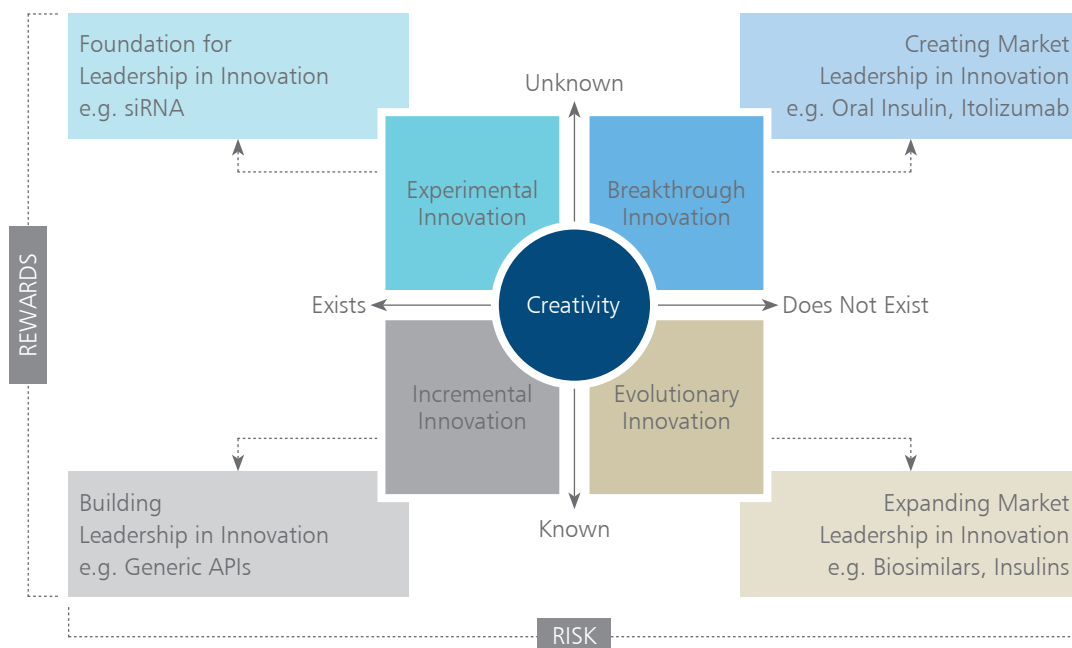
Foundation for Leadership in Innovation e.g. siRNA

Unknown

Creating Market Leadership in Innovation e.g. Oral Insulin, Itolizumab

Experimental Innovation

Breakthrough Innovation

REWARDS

Exists

Creativity

Does Not Exist

Incremental Innovation

Evolutionary Innovation

Building Leadership in Innovation e.g. Generic APIs

Known

Expanding Market Leadership in Innovation e.g. Biosimilars, Insulins

RISK